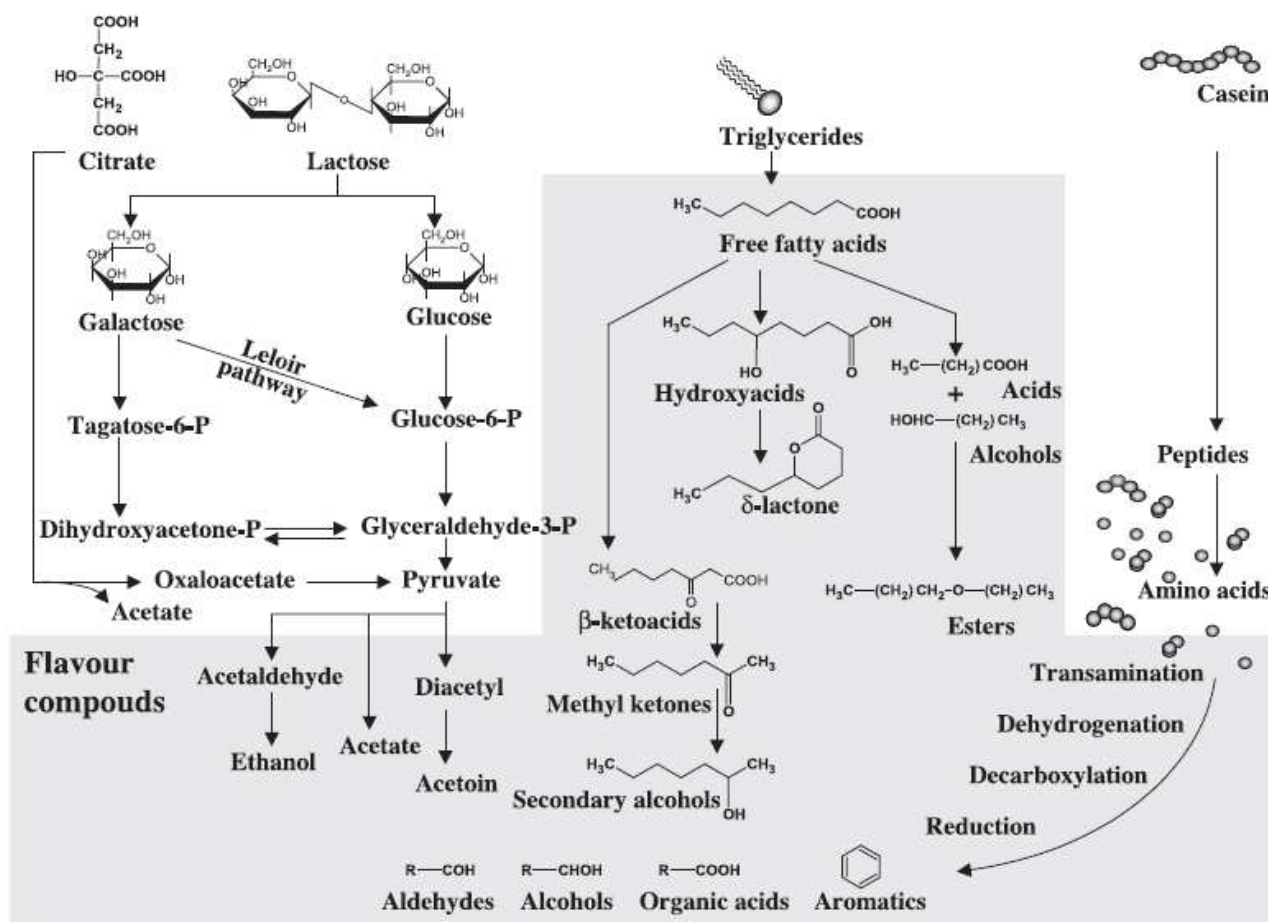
COOH
$CH_2$
HO—C—COOH
$CH_2$
COOH
Citrate

$CH_2OH$ OH OH OH O $CH_2OH$ OH OH OH
Lactose

Triglycerides

Casein

$H_3C$ COOH
Free fatty acids

$CH_2OH$ OH OH OH
Galactose

$CH_2OH$ OH OH OH
Glucose

Leloir pathway

$H_3C$ HO OH O
Hydroxyacids

$H_3C—(CH_2)$ COOH
+ Acids
HOHC—$(CH_2)$ $CH_3$
Alcohols

Tagatose-6-P

Glucose-6-P

O O $H_3C$
δ-lactone

Peptides

Dihydroxyacetone-P

Glyceraldehyde-3-P

Oxaloacetate

Pyruvate

Acetate

$CH_3$ O COOH
β-ketoacids

$H_3C—(CH_2)$ $CH_2$—O—$(CH_2)$ $CH_3$
Esters

Amino acids

Flavour compouds

Acetaldehyde

Ethanol

Acetate

Diacetyl

Acetoin

$H_3C$ $CH_3$ O
Methyl ketones

$H_3C$ $CH_3$ OH
Secondary alcohols

Transamination

Dehydrogenation

Decarboxylation

Reduction

R—COH
Aldehydes

R—CHOH
Alcohols

R—COOH
Organic acids

Aromatics